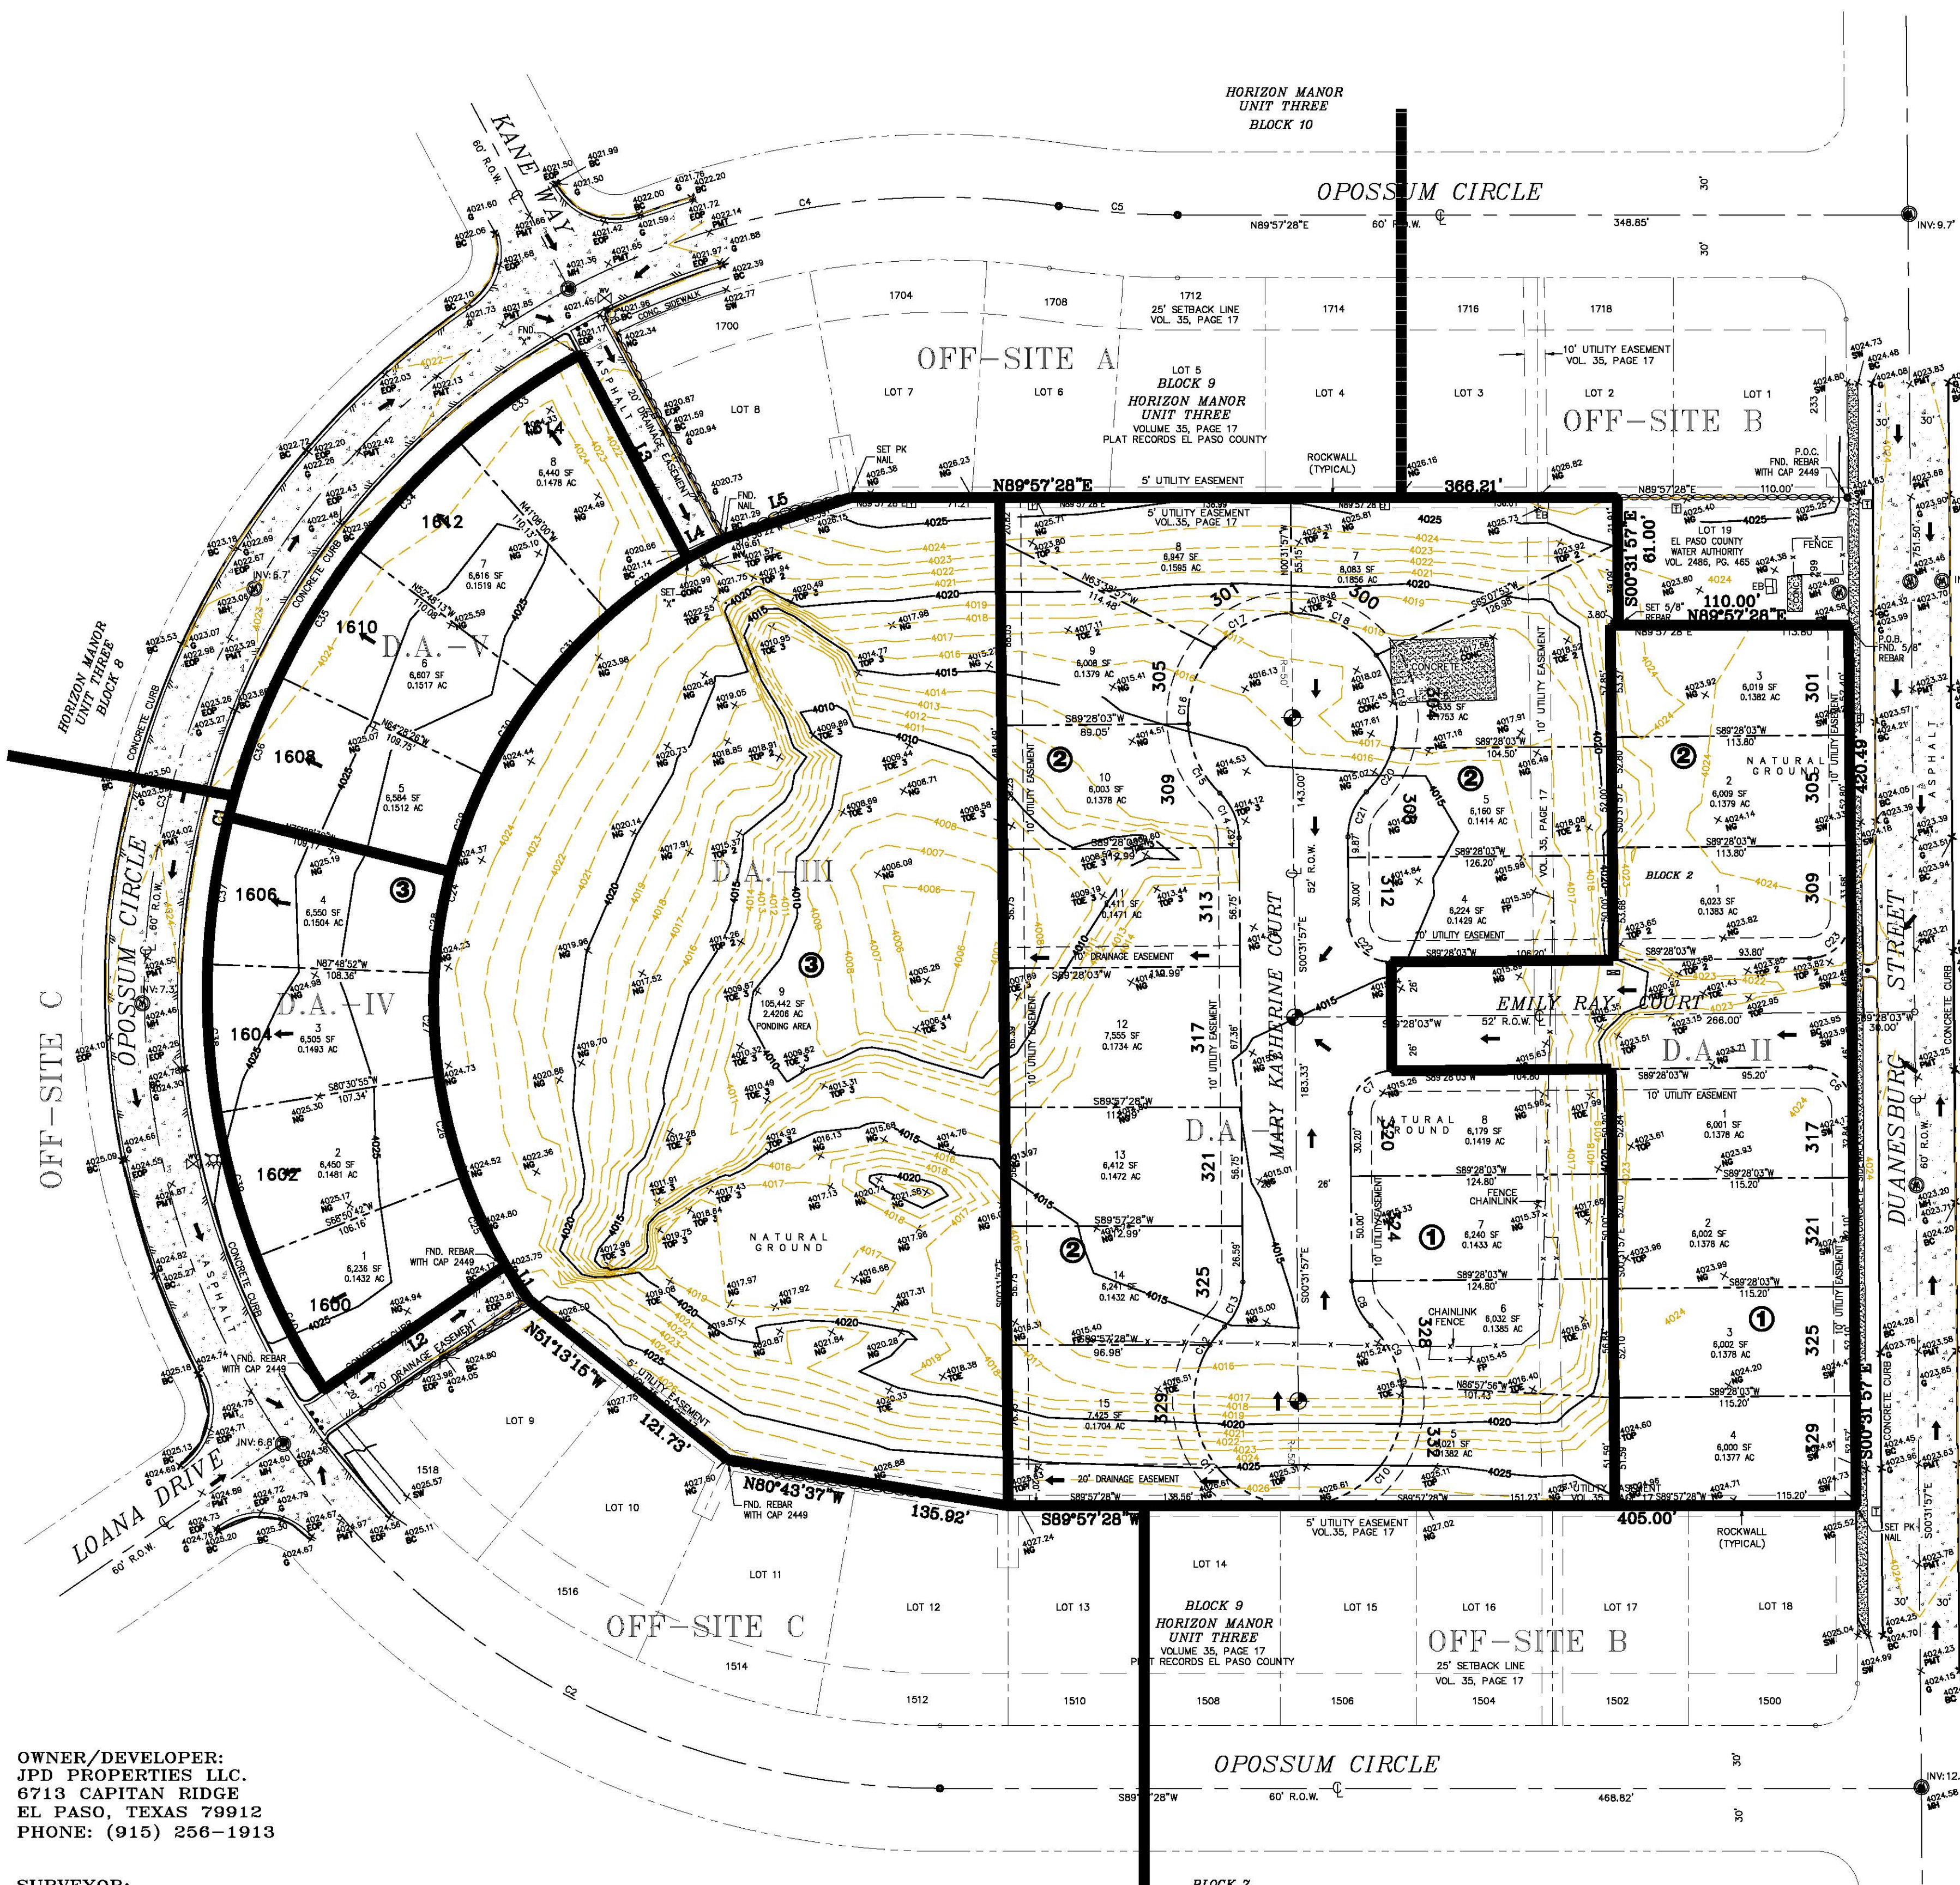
HORIZON MANOR
UNIT THREE
BLOCK 10

OPOSSUM CIRCLE

N89°57'28"E 60' R.O.W. 348.85'

KANE WAY

60' R.O.W.

OFF-SITE A

LOT 5
BLOCK 9
HORIZON MANOR
UNIT THREE
VOLUME 35, PAGE 17
PLAT RECORDS EL PASO COUNTY

1704 1708 1712 1714 1716 1718 1700

25' SETBACK LINE
VOL. 35, PAGE 17

10' UTILITY EASEMENT
VOL. 35, PAGE 17

LOT 8 LOT 7 LOT 6 LOT 4 LOT 3 LOT 2 LOT 1

OFF-SITE B

20' DRAINAGE EASEMENT

N89°57'28"E 366.21'

5' UTILITY EASEMENT

ROCKWALL (TYPICAL)

S00°31'57"E 61.00'

N89°57'28"E 110.00'

LOT 19
EL PASO COUNTY
WATER AUTHORITY
VOL. 2486, PG. 465

FENCE

P.O.C.
FND. REBAR
WITH CAP 2449

P.O.B.
FND. 5/8" REBAR

SET 5/8" REBAR

HORIZON MANOR
UNIT THREE
BLOCK 8

OPOSSUM CIRCLE

60' R.O.W.

CONCRETE CURB

ASPHALT

D.A.-V

D.A.-IV

D.A.-III

D.A.-I

D.A.-II

1612 1610 1608 1606 1604 1602 1600

301 305 309 313 317 321 325 329 332 328 324 320 312 308 304 300

NATURAL GROUND

9
105,442 SF
2.4206 AC
PONDING AREA

MARY KATHERINE COURT

52' R.O.W.

EMILY RAY COURT

52' R.O.W.

266.00'

BLOCK 2

DUANESBURG STREET

60' R.O.W.

10' UTILITY EASEMENT

10' DRAINAGE EASEMENT

20' DRAINAGE EASEMENT

CHAINLINK FENCE

N51°13'15"W 121.73'

N80°43'37"W 135.92'

S89°57'28"W 405.00'

S00°31'57"E 420.49'

FND. REBAR WITH CAP 2449

OFF-SITE C

LOANA DRIVE

60' R.O.W.

LOT 9 LOT 10 LOT 11 LOT 12 LOT 13 LOT 14 LOT 15 LOT 16 LOT 17 LOT 18

1518 1516 1514 1512 1510 1508 1506 1504 1502 1500

BLOCK 9
HORIZON MANOR
UNIT THREE
VOLUME 35, PAGE 17
PLAT RECORDS EL PASO COUNTY

OFF-SITE B

25' SETBACK LINE
VOL. 35, PAGE 17

5' UTILITY EASEMENT
VOL.35, PAGE 17

ROCKWALL (TYPICAL)

SET PK NAIL

OPOSSUM CIRCLE

S89°57'28"W 60' R.O.W. 468.82'

OWNER/DEVELOPER:
JPD PROPERTIES LLC.
6713 CAPITAN RIDGE
EL PASO, TEXAS 79912
PHONE: (915) 256-1913

SURVEYOR:

BLOCK 7